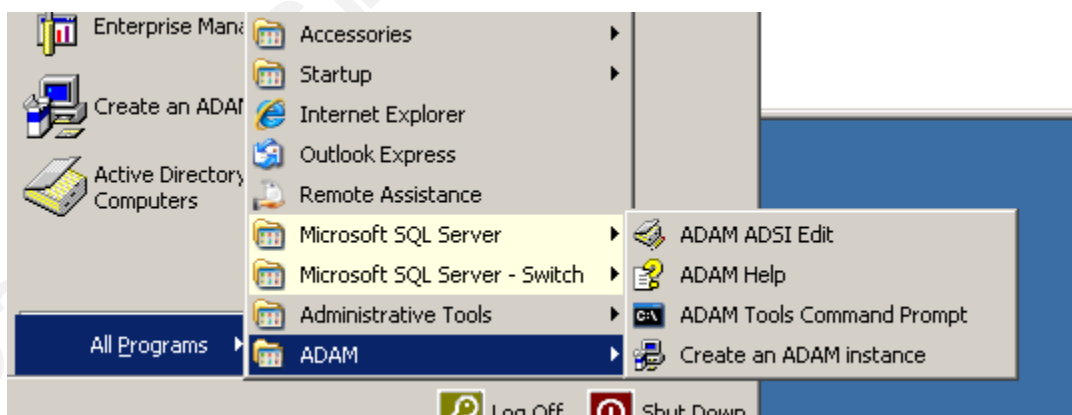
Enterprise Mana
Create an ADAI
Active Directory
Computers
All Programs

Accessories
Startup
Internet Explorer
Outlook Express
Remote Assistance
Microsoft SQL Server
Microsoft SQL Server - Switch
Administrative Tools
ADAM

ADAM ADSI Edit
ADAM Help
ADAM Tools Command Prompt
Create an ADAM instance

Log Off
Shut Down